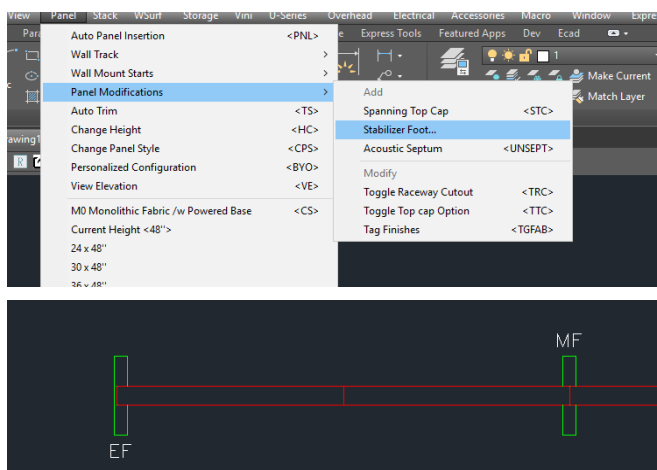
View Panel Stack WSurf Storage Vini U-Series Overhead Electrical Accessories Macro Window Expre

Para Express Tools Featured Apps Dev Ecad

Auto Panel Insertion <PNL>
Wall Track >
Wall Mount Starts >
Panel Modifications >
Auto Trim <TS>
Change Height <HC>
Change Panel Style <CPS>
Personalized Configuration <BYO>
View Elevation <VE>
M0 Monolithic Fabric /w Powered Base <CS>
Current Height <48''>
24 x 48''
30 x 48''
36 x 48''

Add
Spanning Top Cap <STC>
Stabilizer Foot...
Acoustic Septum <UNSEPT>
Modify
Toggle Raceway Cutout <TRC>
Toggle Top cap Option <TTC>
Tag Finishes <TGFAB>

1
Make Current
Match Layer

awing1

MF

EF